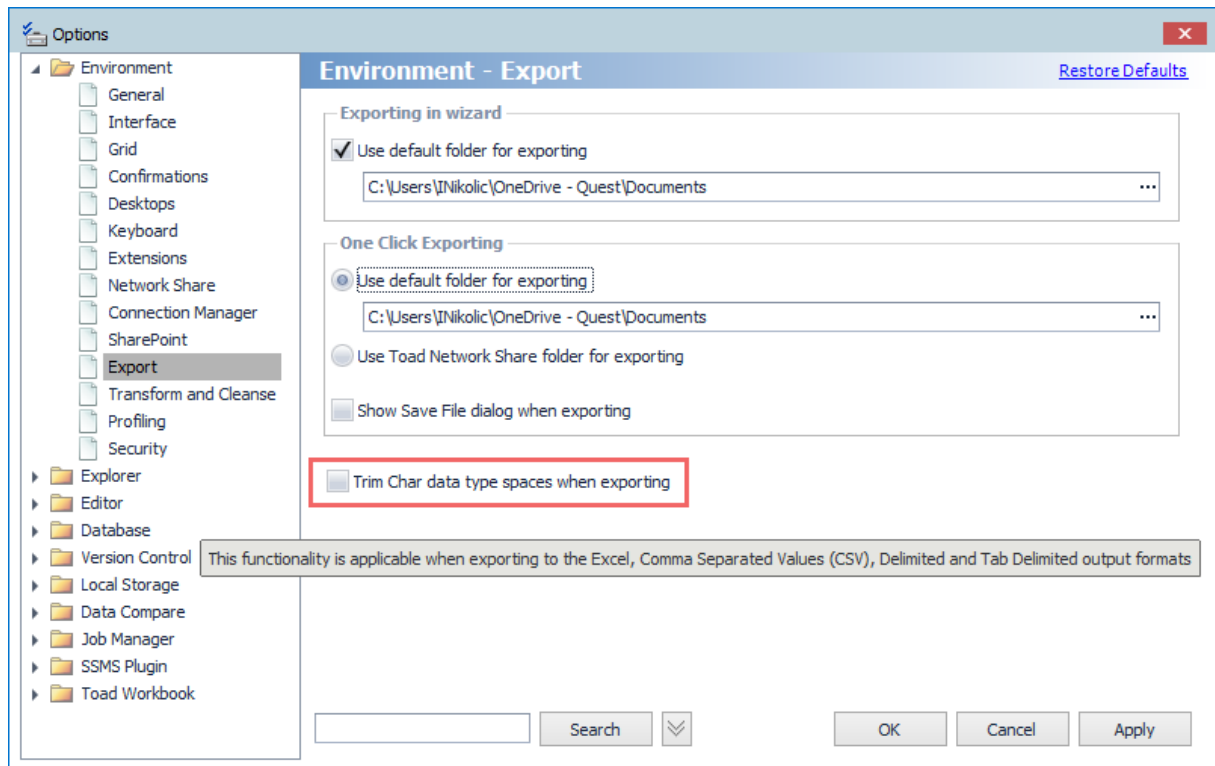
Options

Environment
General
Interface
Grid
Confirmations
Desktops
Keyboard
Extensions
Network Share
Connection Manager
SharePoint
Export
Transform and Cleanse
Profiling
Security
Explorer
Editor
Database
Version Control
Local Storage
Data Compare
Job Manager
SSMS Plugin
Toad Workbook

Environment - Export

Restore Defaults

Exporting in wizard

Use default folder for exporting

C:\Users\INikolic\OneDrive - Quest\Documents

One Click Exporting

Use default folder for exporting

C:\Users\INikolic\OneDrive - Quest\Documents

Use Toad Network Share folder for exporting

Show Save File dialog when exporting

Trim Char data type spaces when exporting

This functionality is applicable when exporting to the Excel, Comma Separated Values (CSV), Delimited and Tab Delimited output formats

Search

OK

Cancel

Apply